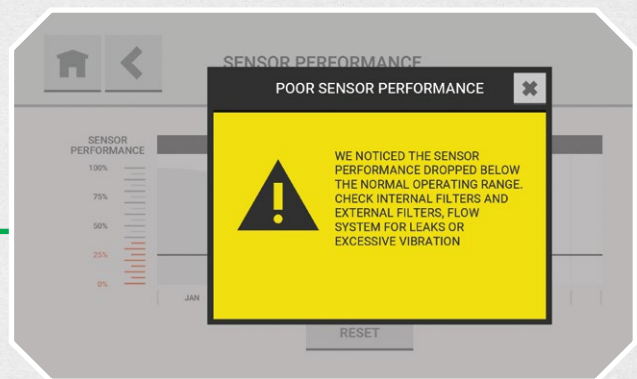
SENSOR PERFORMANCE

SENSOR PERFORMANCE

100%

75%

50%

25%

0%

JAN

POOR SENSOR PERFORMANCE

✖

WE NOTICED THE SENSOR PERFORMANCE DROPPED BELOW THE NORMAL OPERATING RANGE. CHECK INTERNAL FILTERS AND EXTERNAL FILTERS, FLOW SYSTEM FOR LEAKS OR EXCESSIVE VIBRATION

RESET